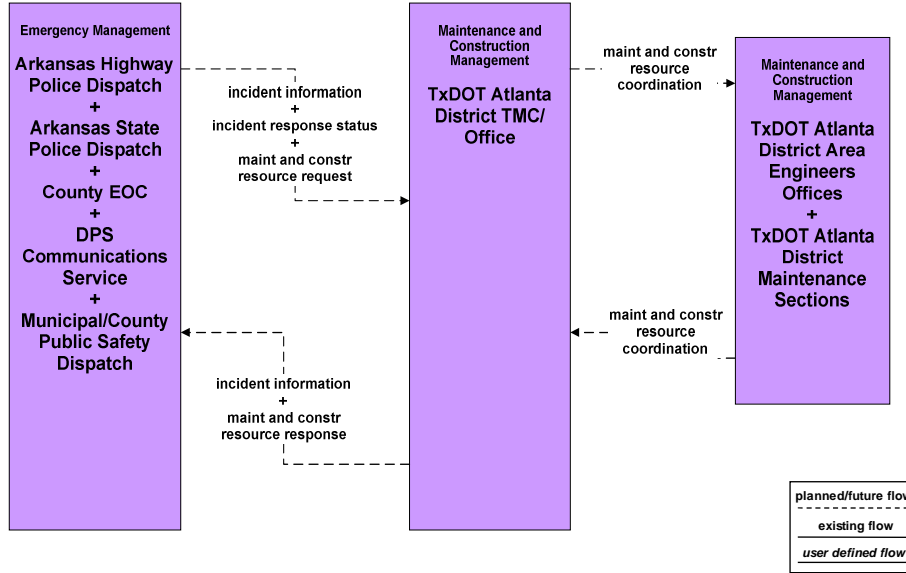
Emergency Management

Arkansas Highway Police Dispatch
+
Arkansas State Police Dispatch
+
County EOC
+
DPS Communications Service
+
Municipal/County Public Safety Dispatch

incident information
+
incident response status
+
maint and constr resource request

incident information
+
maint and constr resource response

Maintenance and Construction Management

TxDOT Atlanta District TMC/ Office

maint and constr resource coordination

maint and constr resource coordination

Maintenance and Construction Management

TxDOT Atlanta District Area Engineers Offices
+
TxDOT Atlanta District Maintenance Sections

planned/future flow
existing flow
user defined flow